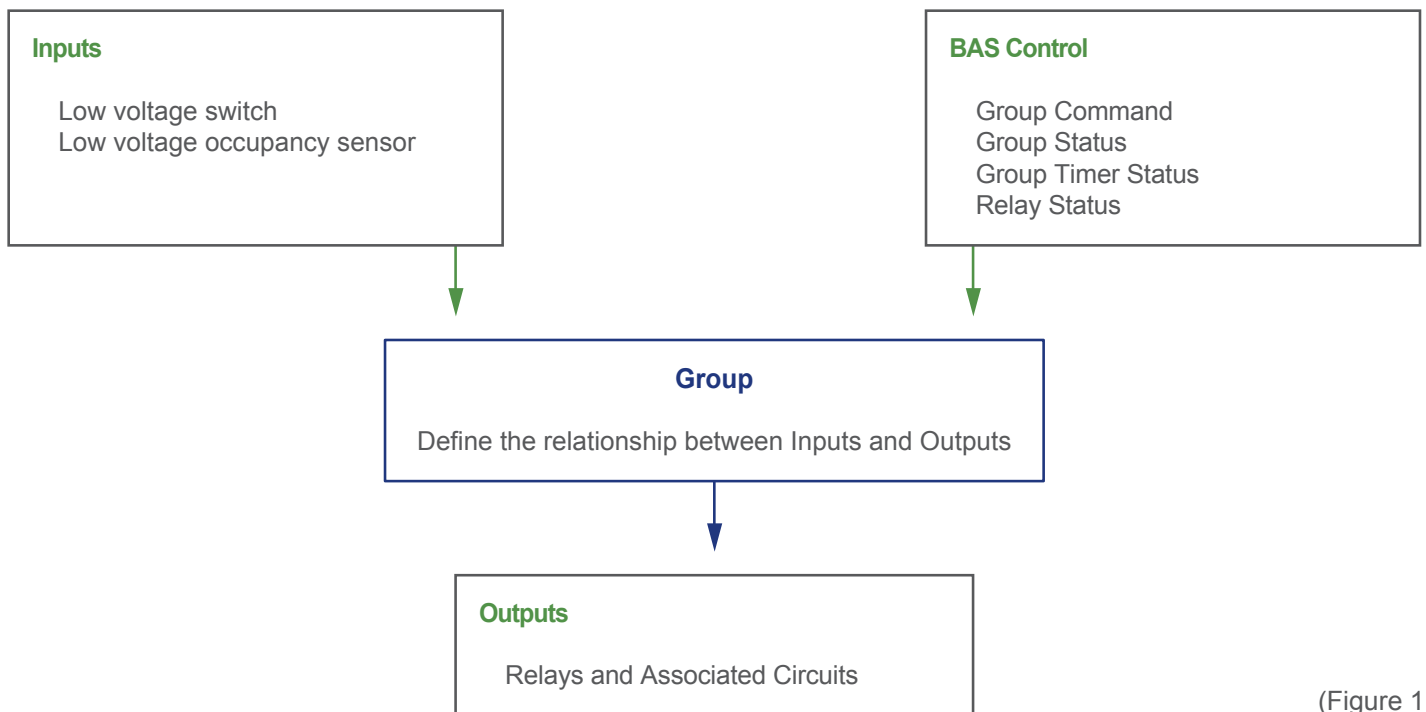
Inputs

Low voltage switch
Low voltage occupancy sensor

BAS Control

Group Command
Group Status
Group Timer Status
Relay Status

Group

Define the relationship between Inputs and Outputs

Outputs

Relays and Associated Circuits

(Figure 1